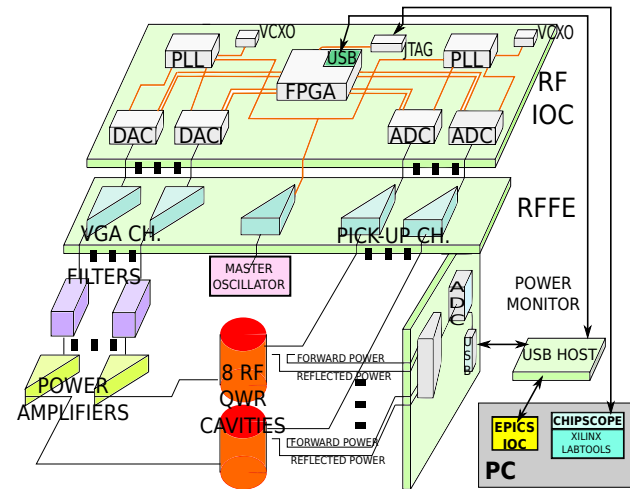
VCXO
USB
JTAG
VCXO
PLL
PLL
FPGA
RF
IOC
DAC
DAC
ADC
ADC
RFFE
VGA CH.
PICK-UP CH.
FILTERS
MASTER OSCILLATOR
POWER MONITOR
ADC
USB
USB HOST
8 RF QWR CAVITIES
FORWARD POWER
REFLECTED POWER
FORWARD POWER
REFLECTED POWER
POWER AMPLIFIERS
EPICS IOC
CHIPSCOPE
XILINX LABTOOLS
PC